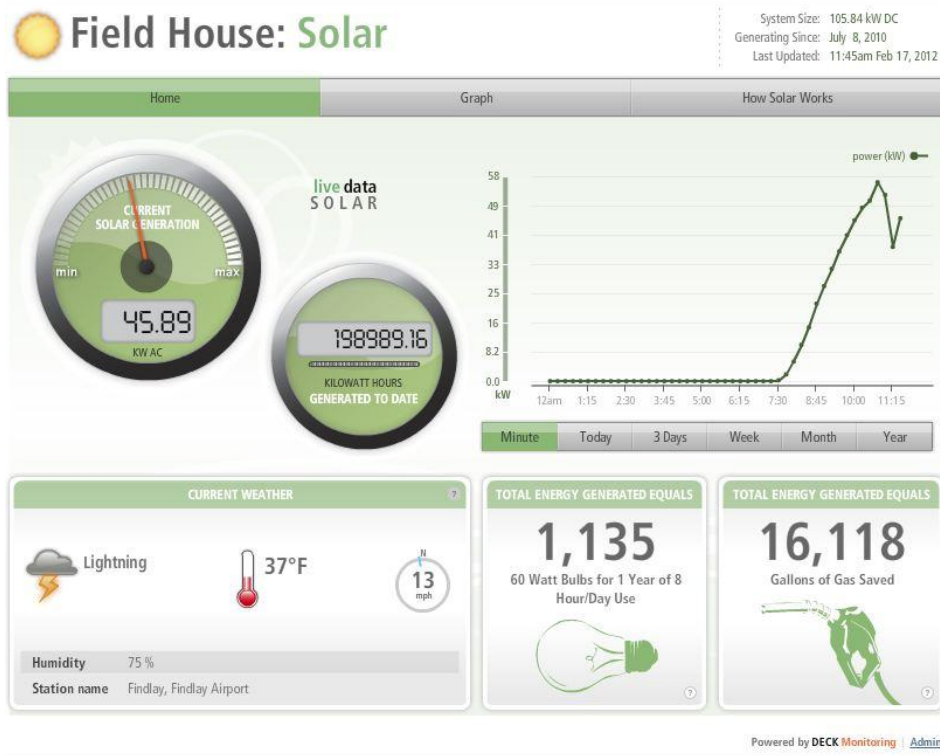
Field House: Solar

System Size: 105.84 kW DC
Generating Since: July 8, 2010
Last Updated: 11:45am Feb 17, 2012

Home | Graph | How Solar Works

CURRENT SOLAR GENERATION
min max
45.89
KW AC

live data
SOLAR

198989.16
KILOWATT HOURS GENERATED TO DATE

power (kW)
58
49
41
33
25
16
8.2
0.0
kW
12am 1:15 2:30 3:45 5:00 6:15 7:30 8:45 10:00 11:15

Minute | Today | 3 Days | Week | Month | Year

CURRENT WEATHER
?
Lightning
37°F
N
13
mph
Humidity 75 %
Station name Findlay, Findlay Airport

TOTAL ENERGY GENERATED EQUALS
1,135
60 Watt Bulbs for 1 Year of 8 Hour/Day Use
?

TOTAL ENERGY GENERATED EQUALS
16,118
Gallons of Gas Saved
?

Powered by DECK Monitoring | Admin